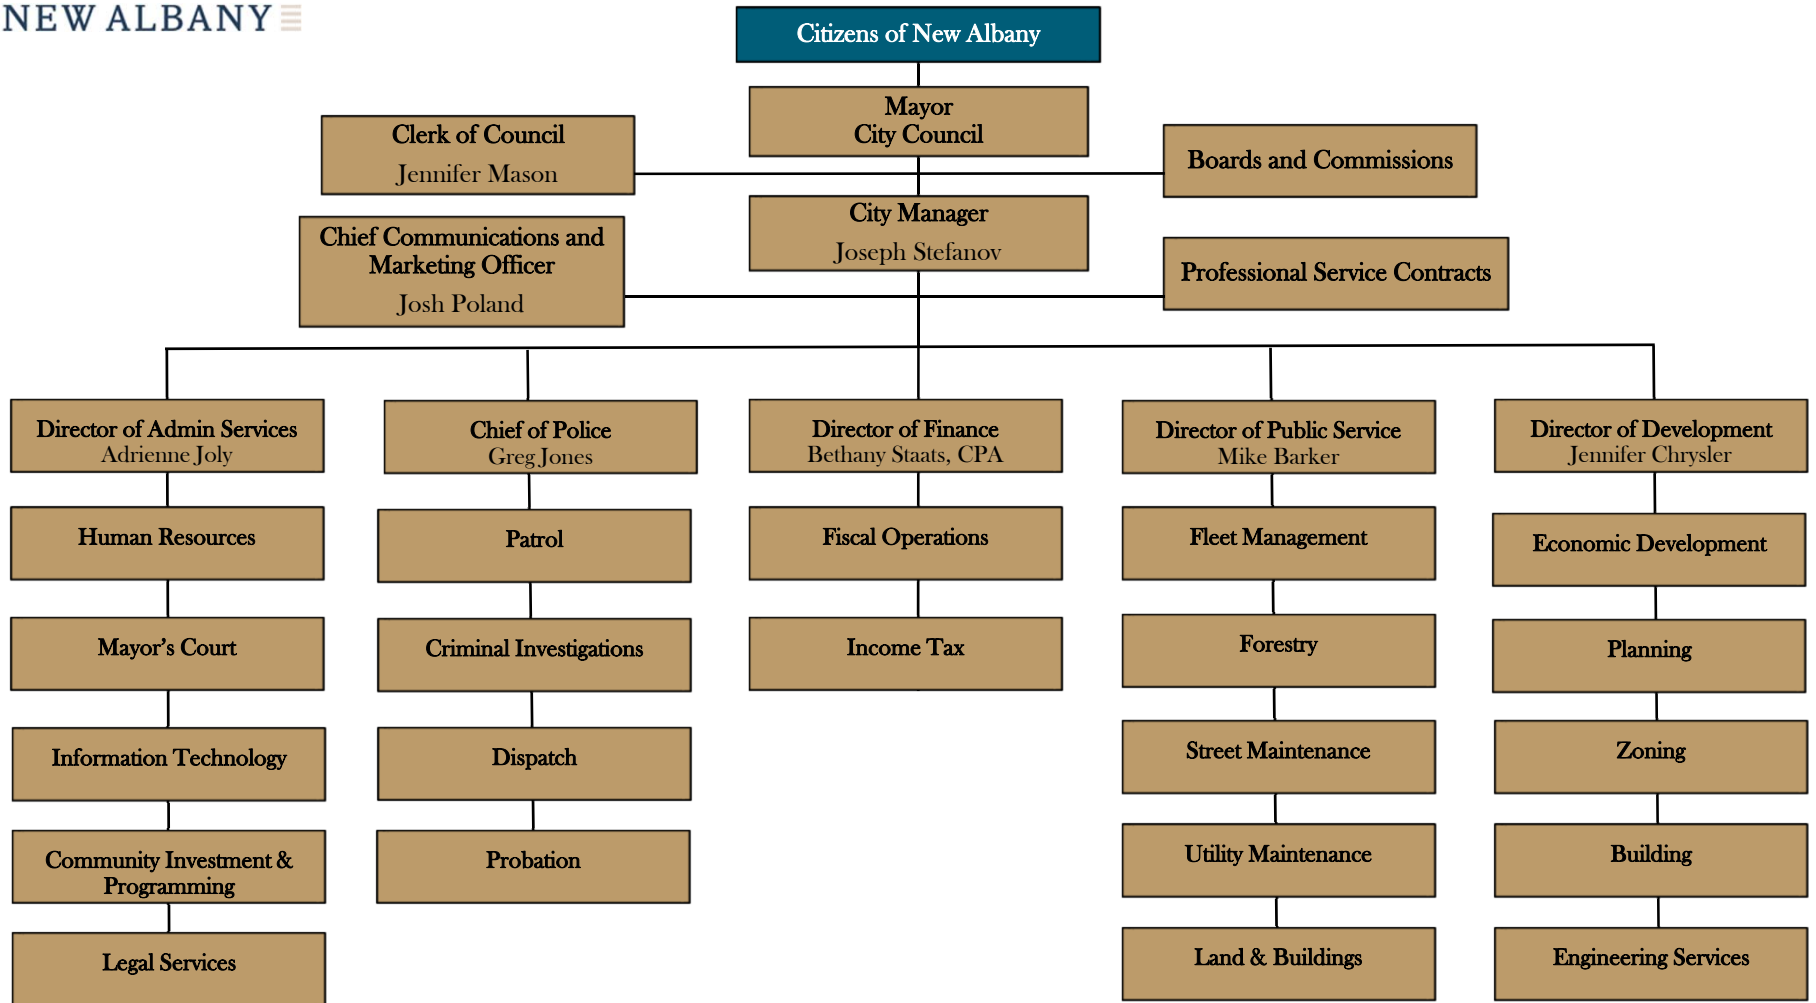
NEW ALBANY

Citizens of New Albany

Mayor
City Council

Clerk of Council
Jennifer Mason

Boards and Commissions

City Manager
Joseph Stefanov

Chief Communications and Marketing Officer
Josh Poland

Professional Service Contracts

Director of Admin Services
Adrienne Joly

Human Resources

Mayor's Court

Information Technology

Community Investment & Programming

Legal Services

Chief of Police
Greg Jones

Patrol

Criminal Investigations

Dispatch

Probation

Director of Finance
Bethany Staats, CPA

Fiscal Operations

Income Tax

Director of Public Service
Mike Barker

Fleet Management

Forestry

Street Maintenance

Utility Maintenance

Land & Buildings

Director of Development
Jennifer Chrysler

Economic Development

Planning

Zoning

Building

Engineering Services